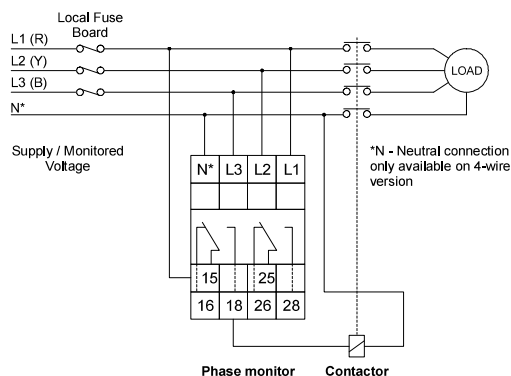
Local Fuse Board

L1 (R)

L2 (Y)

L3 (B)

N*

LOAD

Supply / Monitored Voltage

*N - Neutral connection only available on 4-wire version

| N* | L3 | L2 | L1 |
|---|---|---|---|

15 25

| 16 | 18 | 26 | 28 |
|---|---|---|---|

Phase monitor

Contactor